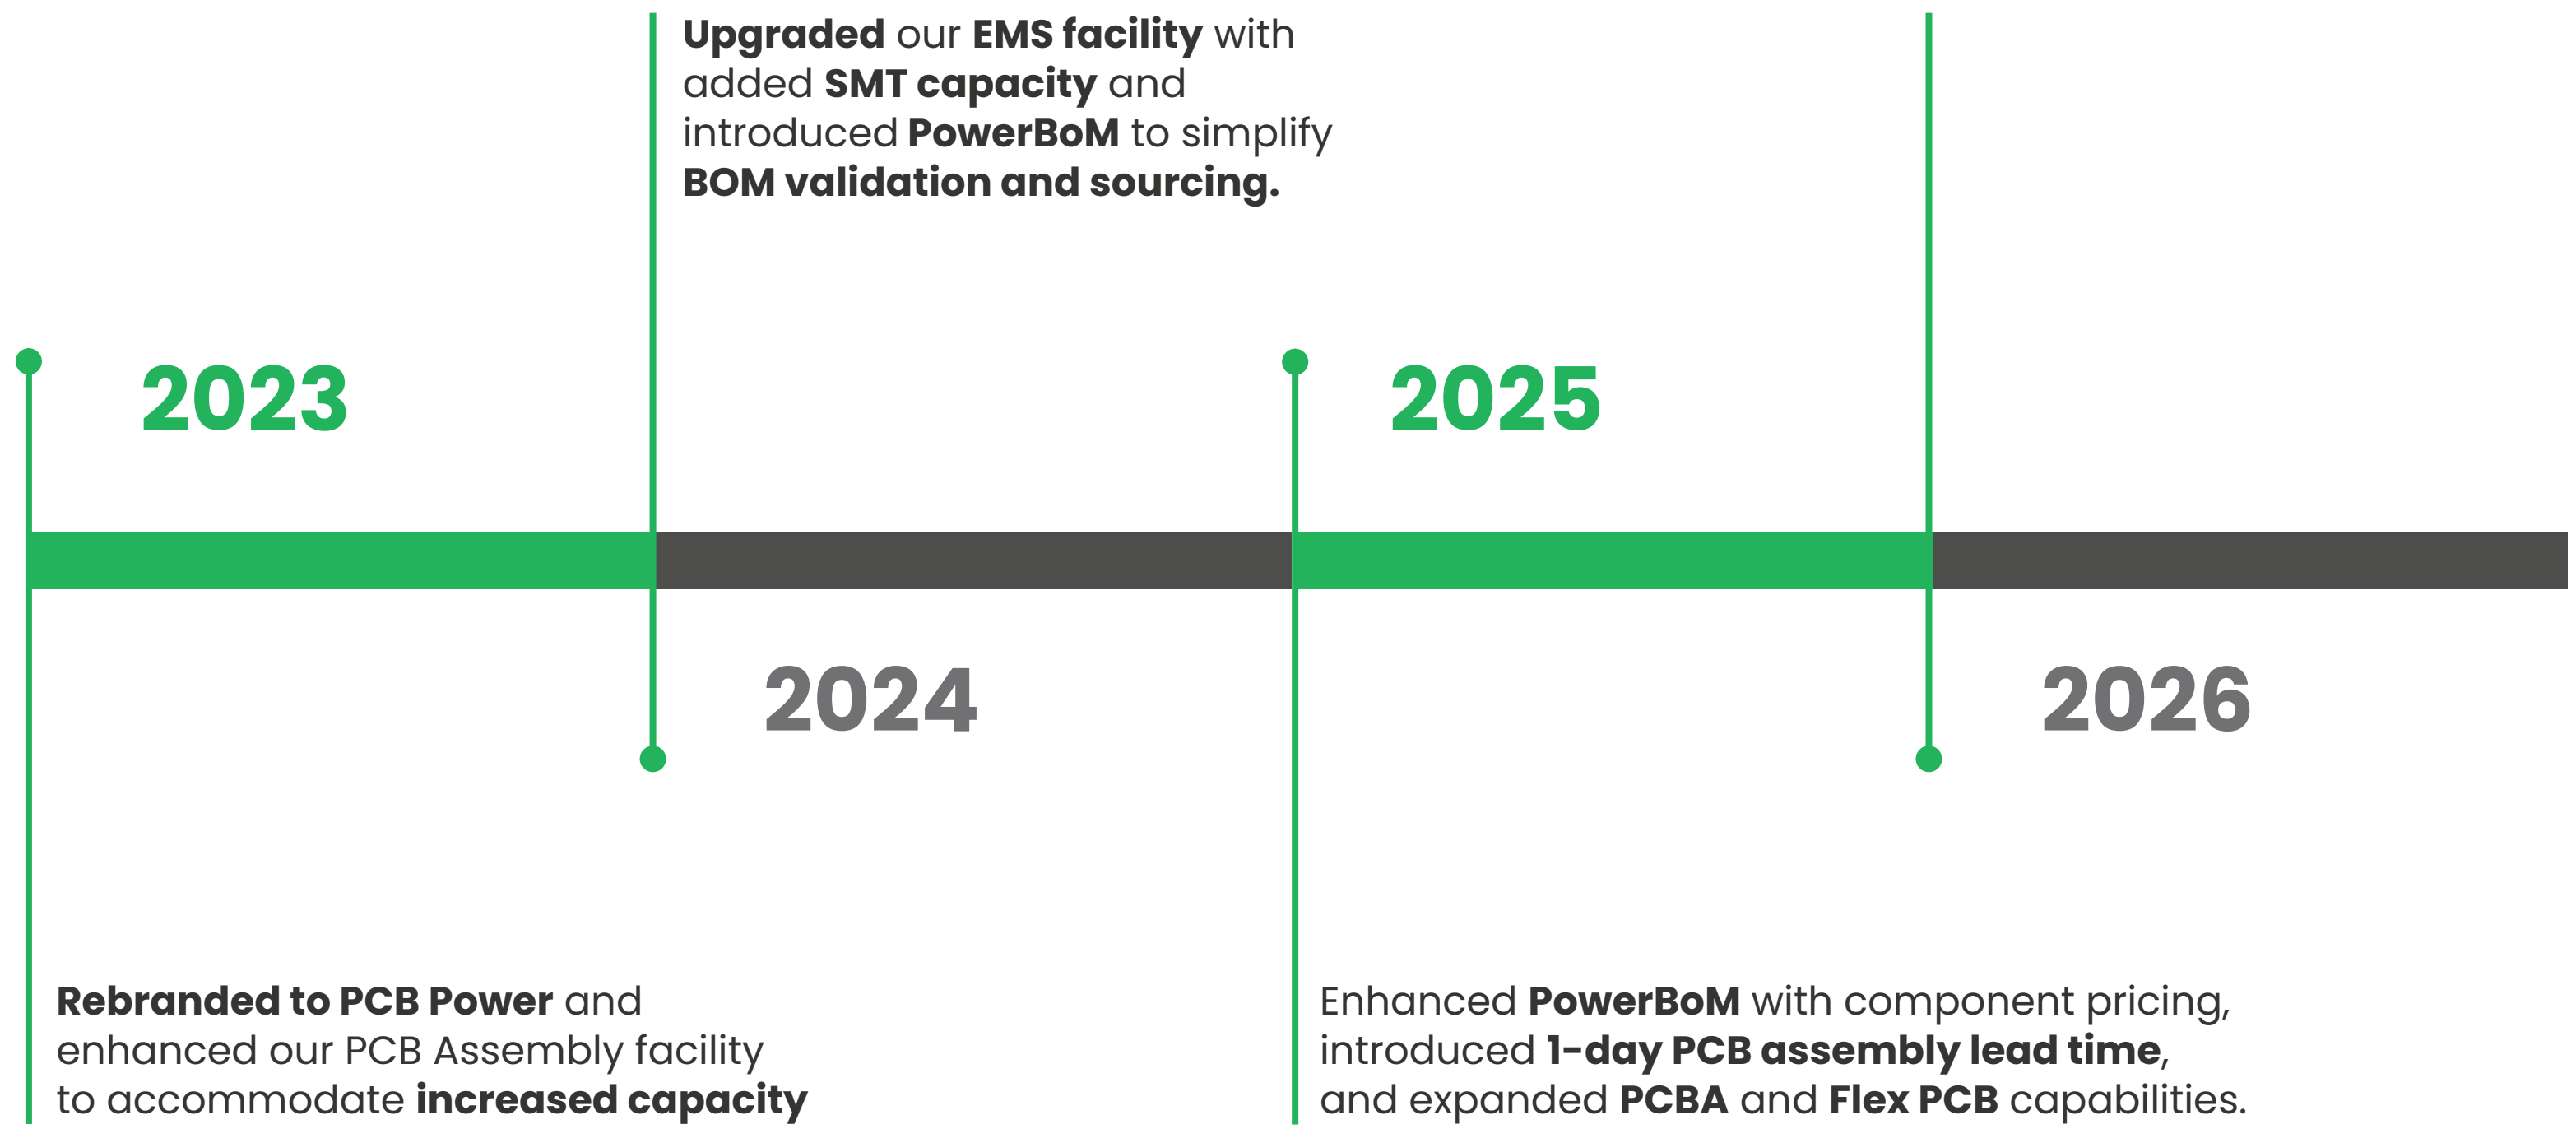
Upgraded our EMS facility with added SMT capacity and introduced PowerBoM to simplify BOM validation and sourcing.

2023

2025

2024

2026

Rebranded to PCB Power and enhanced our PCB Assembly facility to accommodate increased capacity

Enhanced PowerBoM with component pricing, introduced 1-day PCB assembly lead time, and expanded PCBA and Flex PCB capabilities.